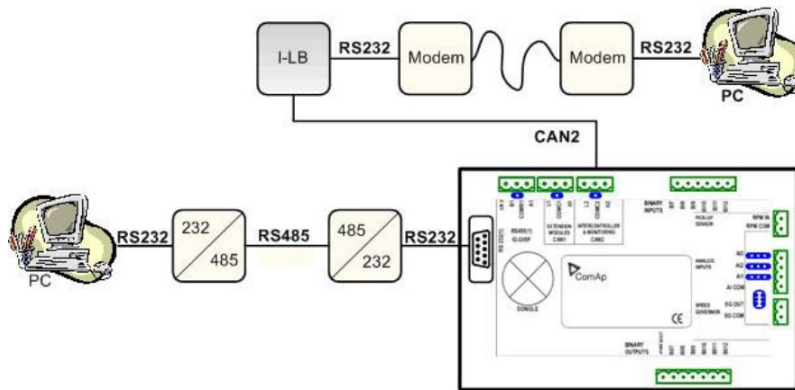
I-LB

RS232

Modem

Modem

RS232

PC

CAN2

RS232

232

485

RS485

485

232

RS232

PC

RS485(1) IG-DISP

EXTENSION MODULES CAN1

INTERCONTROLLER & MONITORING CAN2

BINARY INPUTS

PICK-UP SENSOR

RPM IN

RPM COM

ANALOG INPUTS

AI COM

SPEED GOVERNOR

SG OUT

SG COM

DONGLE

ComAp

CE

BINARY OUTPUTS

RS 232(1)